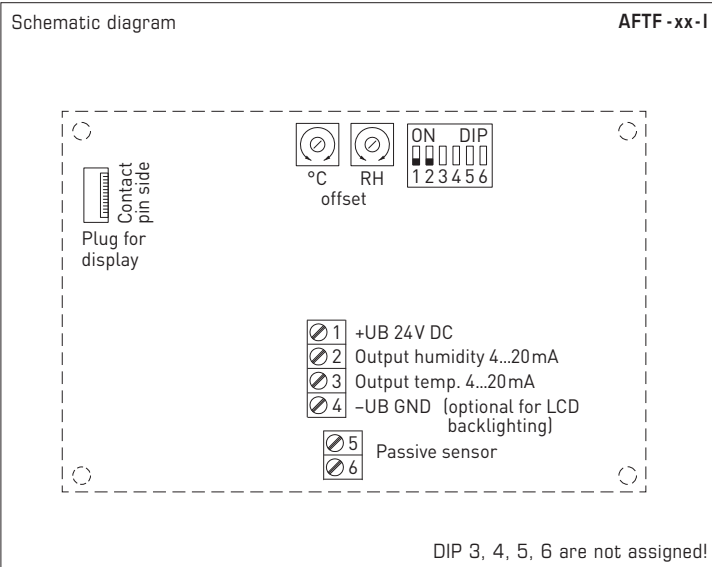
Schematic diagram

AFTF - xx - I

Contact pin side

Plug for display

°C RH offset

ON DIP

1 2 3 4 5 6

1 +UB 24V DC
2 Output humidity 4...20mA
3 Output temp. 4...20mA
4 –UB GND (optional for LCD backlighting)

5
6 Passive sensor

DIP 3, 4, 5, 6 are not assigned!